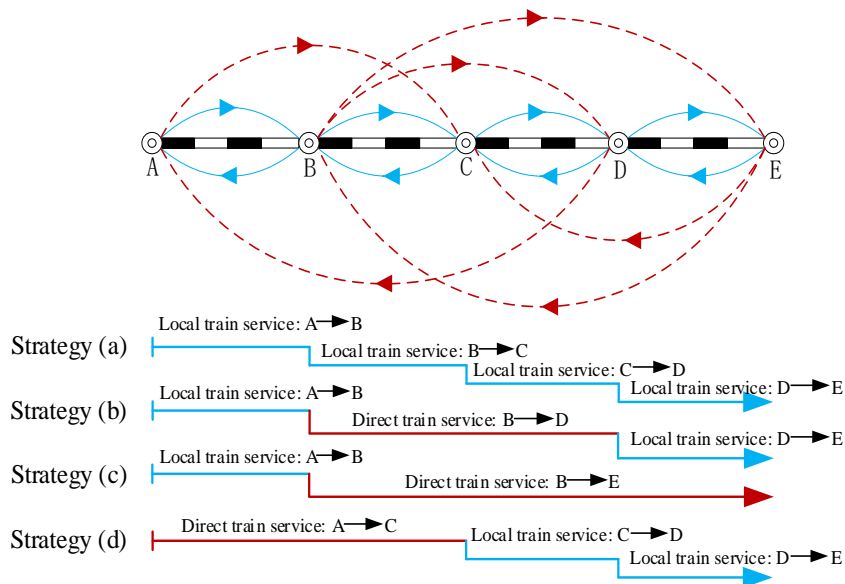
A B C D E

Strategy (a)
Local train service: A→B
Local train service: B→C
Local train service: C→D
Local train service: D→E

Strategy (b)
Local train service: A→B
Direct train service: B→D
Local train service: D→E

Strategy (c)
Local train service: A→B
Direct train service: B→E

Strategy (d)
Direct train service: A→C
Local train service: C→D
Local train service: D→E